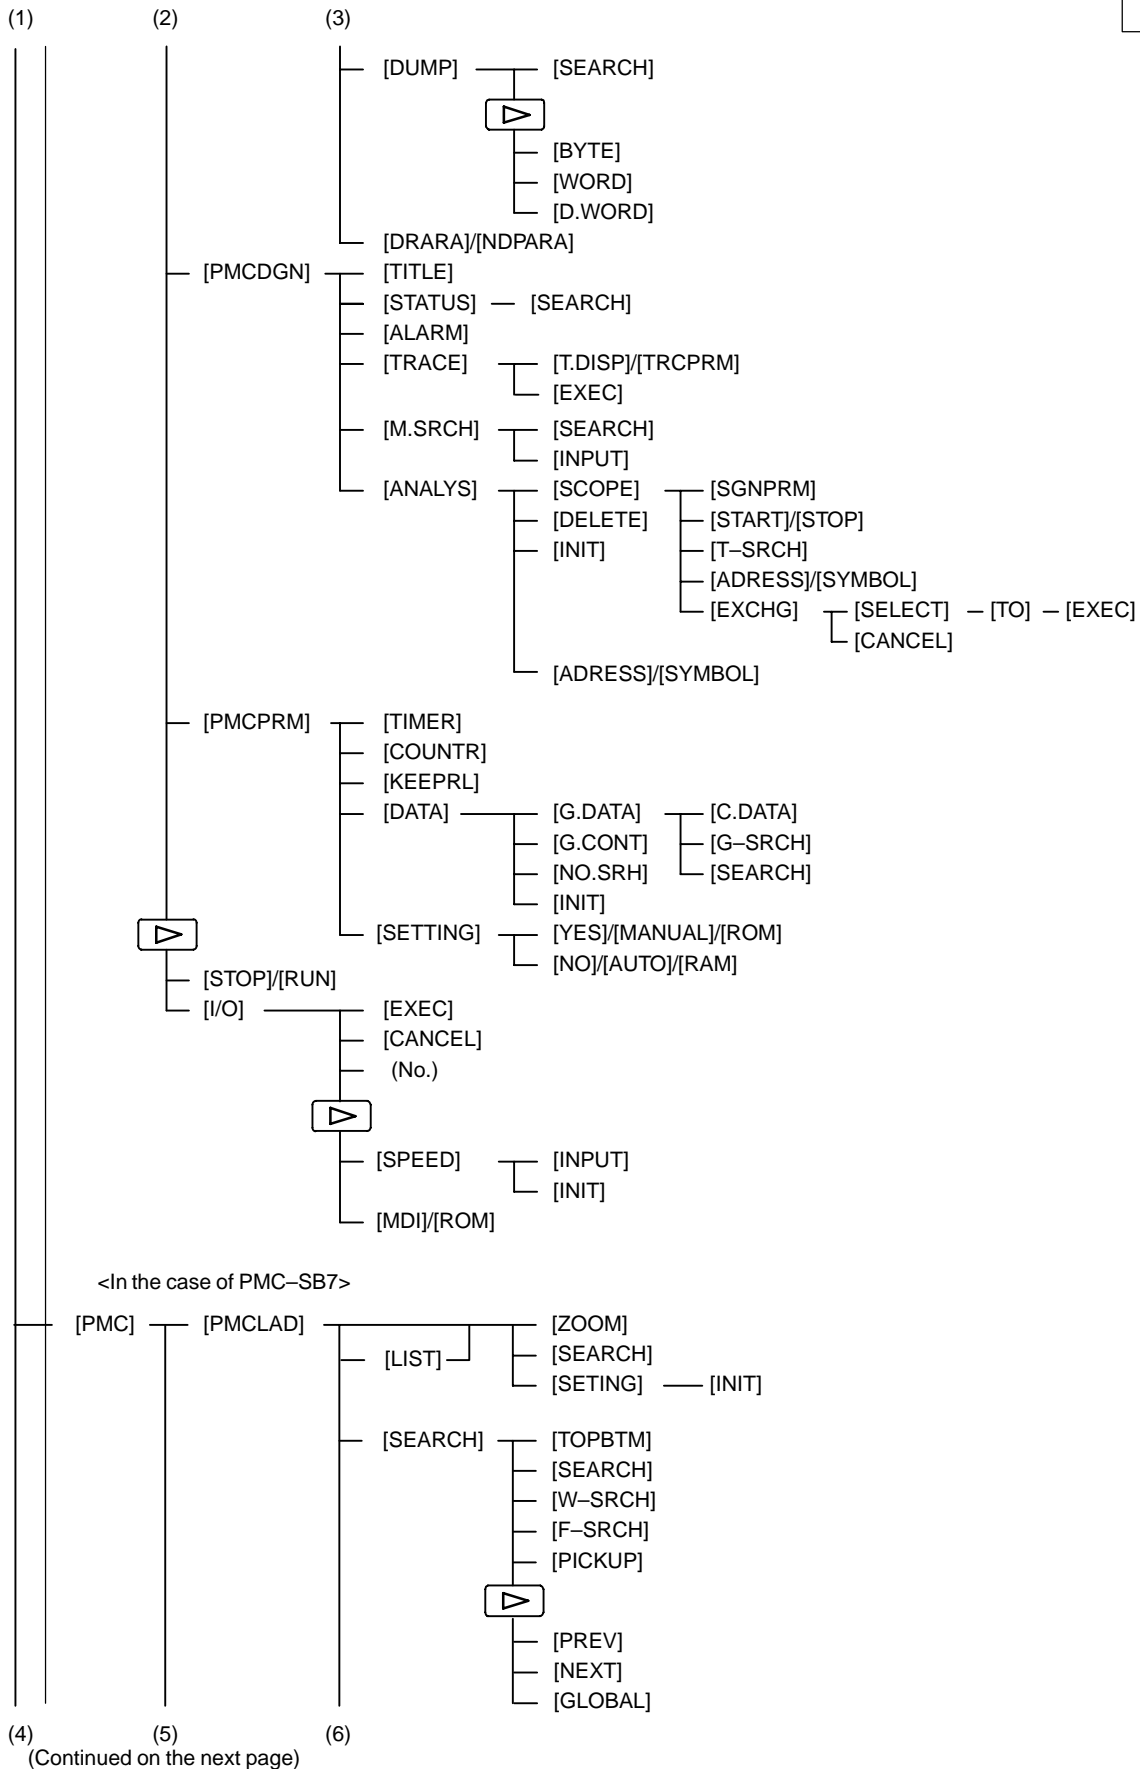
(1) (2) (3)

[DUMP] [SEARCH]
$\rhd$
[BYTE]
[WORD]
[D.WORD]
[DRARA]/[NDPARA]

[PMCDGN] [TITLE]
[STATUS] [SEARCH]
[ALARM]
[TRACE] [T.DISP]/[TRCPRM]
[EXEC]
[M.SRCH] [SEARCH]
[INPUT]
[ANALYS] [SCOPE] [SGNPRM]
[DELETE] [START]/[STOP]
[INIT] [T–SRCH]
[ADRESS]/[SYMBOL]
[EXCHG] [SELECT] [TO] [EXEC]
[CANCEL]
[ADRESS]/[SYMBOL]

[PMCPRM] [TIMER]
[COUNTR]
[KEEPRL]
[DATA] [G.DATA] [C.DATA]
[G.CONT] [G–SRCH]
[NO.SRH] [SEARCH]
[INIT]
[SETTING] [YES]/[MANUAL]/[ROM]
[NO]/[AUTO]/[RAM]
$\rhd$
[STOP]/[RUN]
[I/O] [EXEC]
[CANCEL]
(No.)
$\rhd$
[SPEED] [INPUT]
[INIT]
[MDI]/[ROM]

<In the case of PMC–SB7>
[PMC] [PMCLAD] [ZOOM]
[LIST] [SEARCH]
[SETING] [INIT]
[SEARCH] [TOPBTM]
[SEARCH]
[W–SRCH]
[F–SRCH]
[PICKUP]
$\rhd$
[PREV]
[NEXT]
[GLOBAL]

(4) (5) (6)
(Continued on the next page)